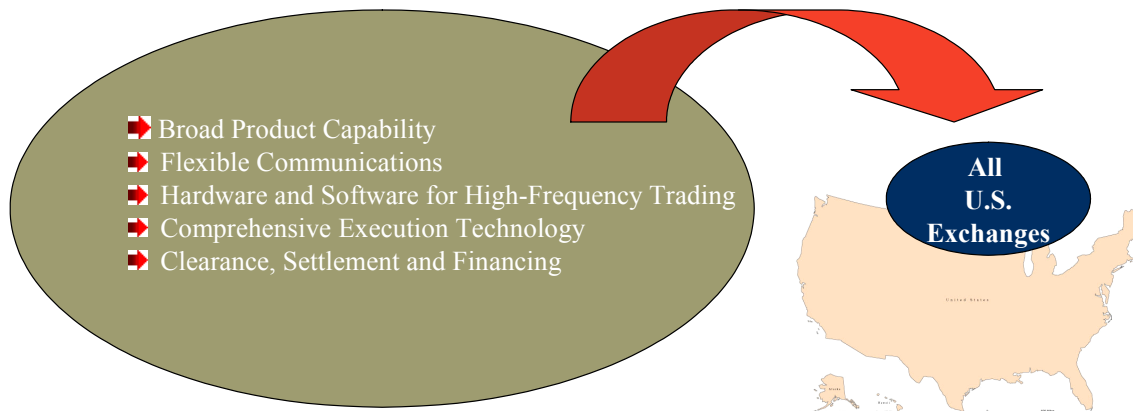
Broad Product Capability
Flexible Communications
Hardware and Software for High-Frequency Trading
Comprehensive Execution Technology
Clearance, Settlement and Financing

All U.S. Exchanges

United States